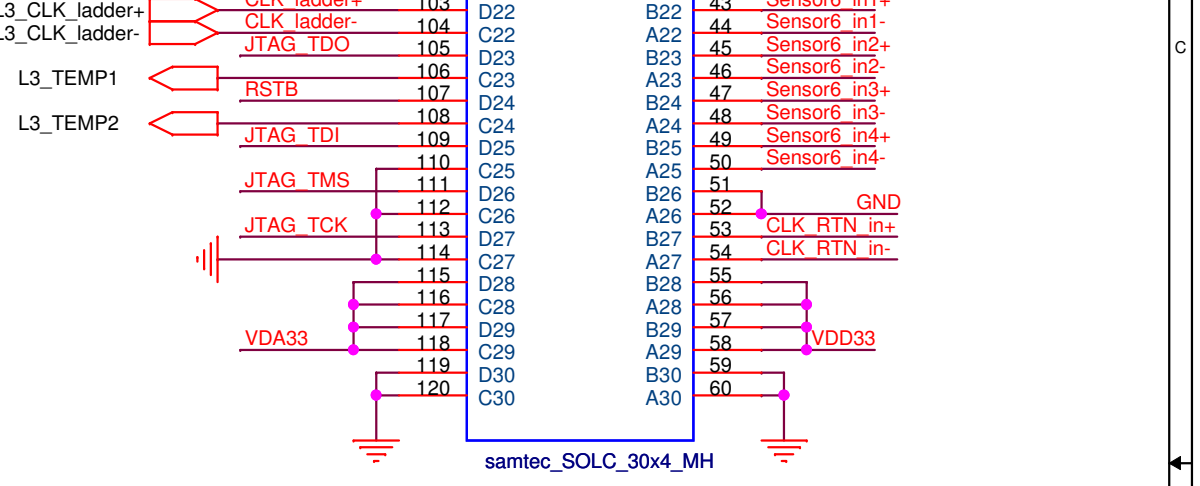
L3_CLK_ladder+
L3_CLK_ladder-
L3_TEMP1
L3_TEMP2

CLK_ladder+ 103 D22
CLK_ladder- 104 C22
JTAG_TDO 105 D23
106 C23
RSTB 107 D24
108 C24
JTAG_TDI 109 D25
110 C25
JTAG_TMS 111 D26
112 C26
JTAG_TCK 113 D27
114 C27
115 D28
116 C28
117 D29
VDA33 118 C29
119 D30
120 C30

B22 43 Sensor6_in1+
A22 44 Sensor6_in1-
B23 45 Sensor6_in2+
A23 46 Sensor6_in2-
B24 47 Sensor6_in3+
A24 48 Sensor6_in3-
B25 49 Sensor6_in4+
A25 50 Sensor6_in4-
B26 51
GND
A26 52
B27 53 CLK_RTN_in+
A27 54 CLK_RTN_in-
B28 55
A28 56
B29 57
A29 58 VDD33
B30 59
A30 60

samtec_SOLC_30x4_MH

C